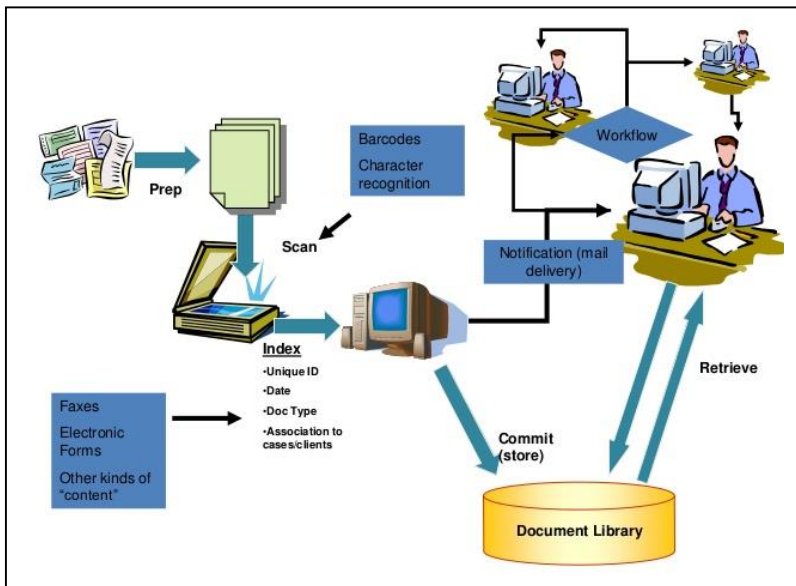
Prep

Barcodes

Character recognition

Scan

Workflow

Notification (mail delivery)

Index

•Unique ID

•Date

•Doc Type

•Association to cases/clients

Faxes

Electronic Forms

Other kinds of "content"

Commit (store)

Retrieve

Document Library